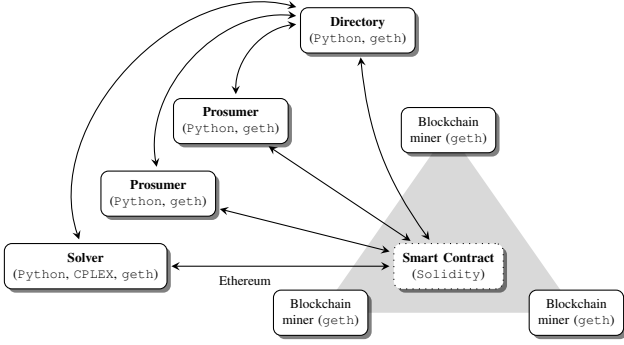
Directory
(Python, geth)

Prosumer
(Python, geth)

Blockchain
miner (geth)

Prosumer
(Python, geth)

Solver
(Python, CPLEX, geth)

Ethereum

Smart Contract
(Solidity)

Blockchain
miner (geth)

Blockchain
miner (geth)